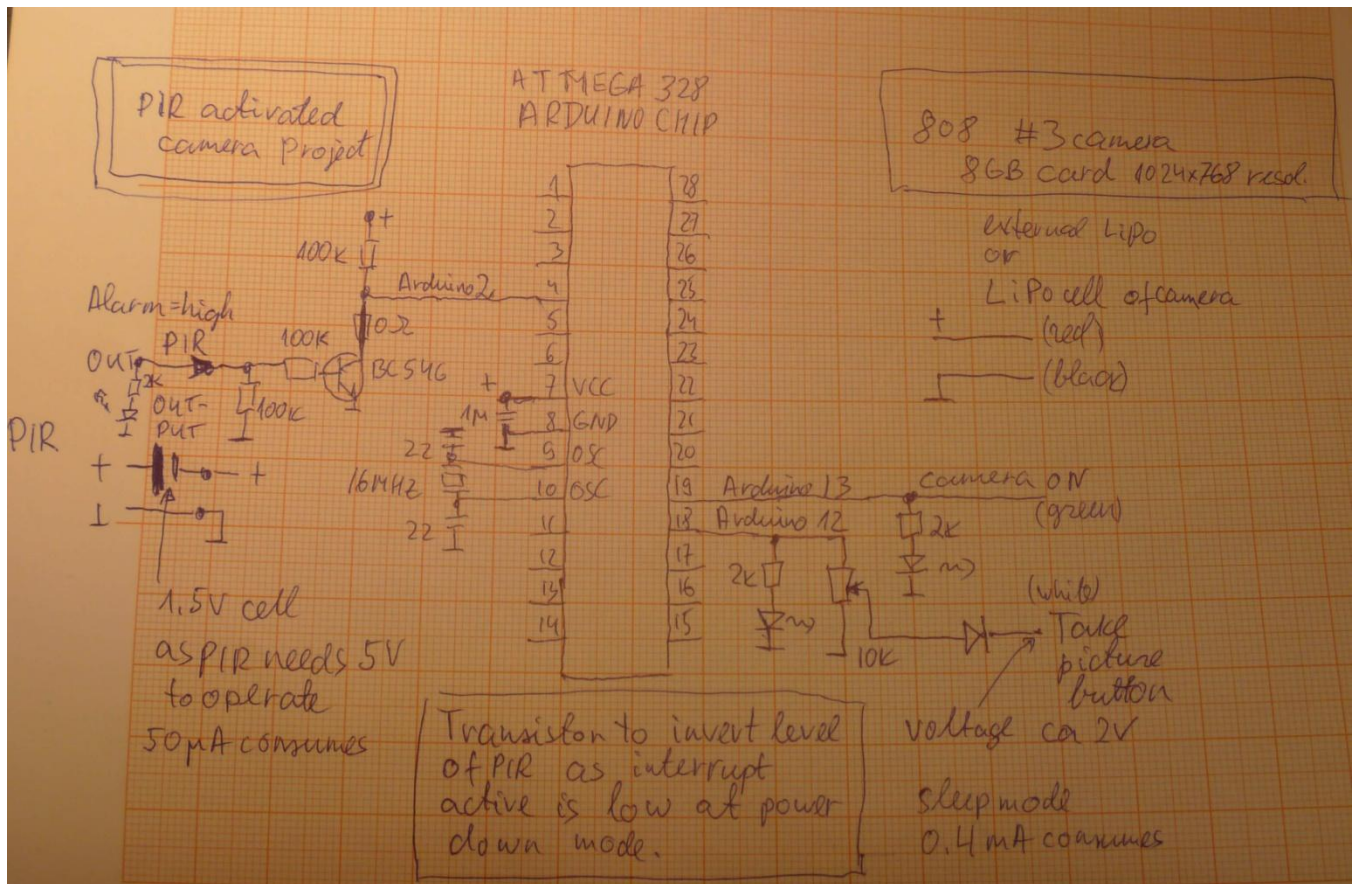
PIR activated camera Project

ATTMEGA 328
ARDUINO CHIP

808 #3 camera
8GB card 1024x768 resol.

external LiPo
or
LiPo cell of camera
+ (red)
⊥ (black)

100K
Arduino 2
Alarm=high
PIR
100K
10Ω
OUT
2K
BC546
OUT-PUT
100K
PIR
+
+
⊥
1M
VCC
GND
OSC
OSC
22
16MHz
22

1 2 3 4 5 6 7 8 9 10 11 12 13 14
28 27 26 25 24 23 22 21 20 19 18 17 16 15

Arduino 13
Arduino 12
camera ON
(green)
2K
2K
10K
(white)
Take picture button

1.5V cell
as PIR needs 5V to operate
50μA consumes

Transiston to invert level of PIR as interrupt active is low at power down mode.

voltage ca 2V

sleepmode
0.4mA consumes